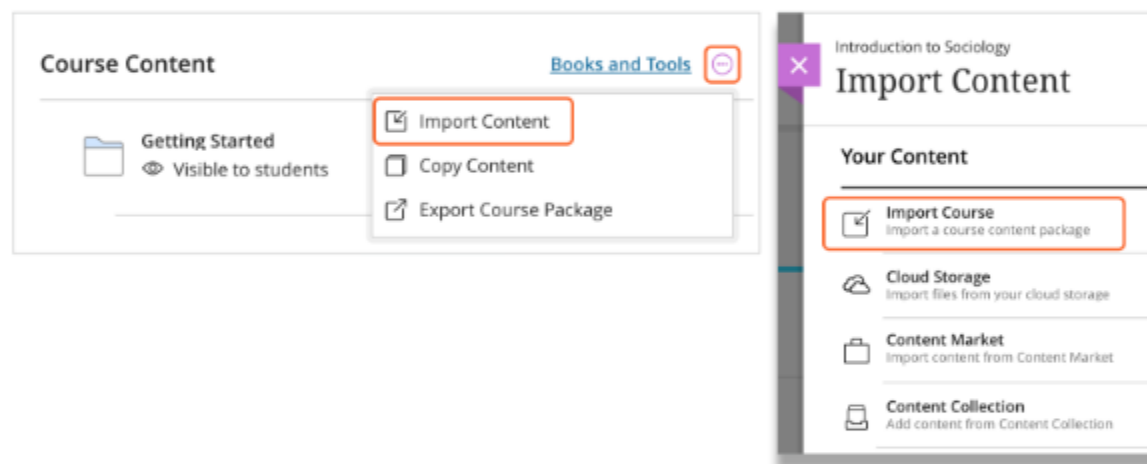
Course Content

Books and Tools

Getting Started
Visible to students

Import Content
Copy Content
Export Course Package

Introduction to Sociology
Import Content

Your Content

Import Course
Import a course content package

Cloud Storage
Import files from your cloud storage

Content Market
Import content from Content Market

Content Collection
Add content from Content Collection